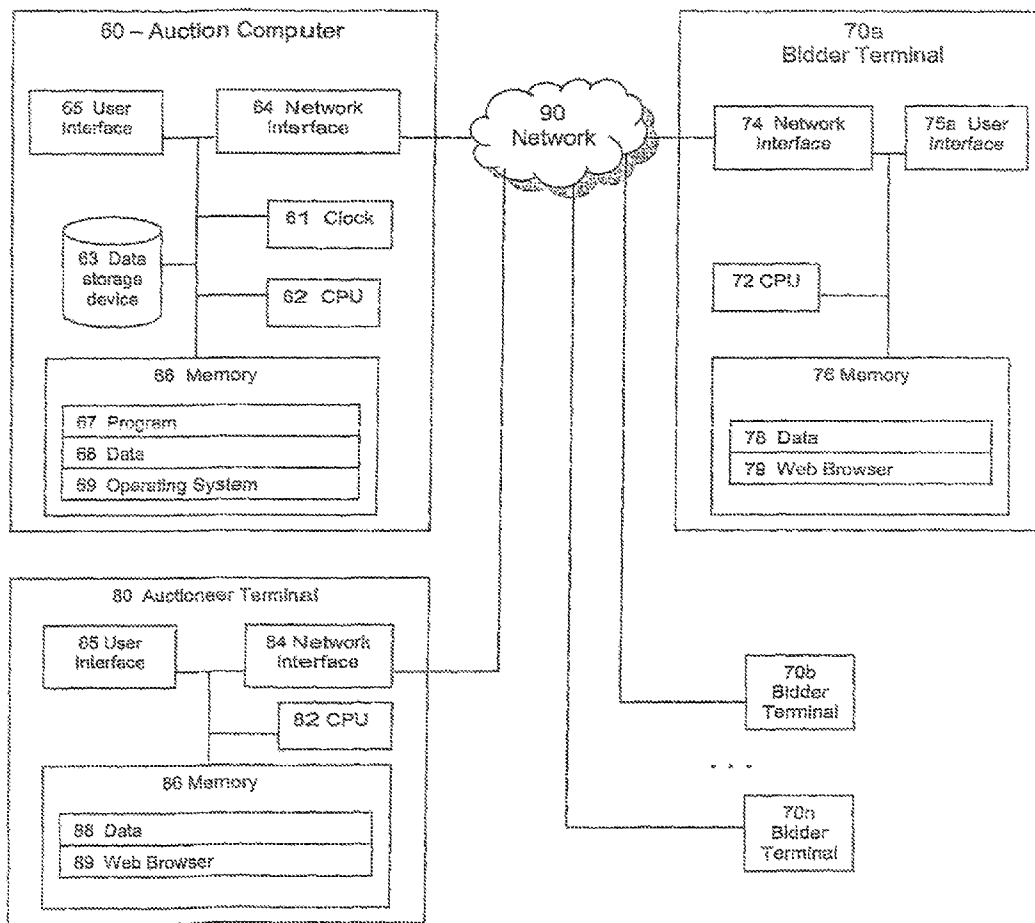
60 – Auction Computer

65 User Interface

64 Network Interface

61 Clock

63 Data storage device

62 CPU

66 Memory

67 Program

68 Data

69 Operating System

90 Network

70a Bidder Terminal

74 Network Interface

75a User Interfaces

72 CPU

76 Memory

78 Data

79 Web Browser

80 Auctioneer Terminal

85 User Interface

84 Network Interface

82 CPU

86 Memory

88 Data

89 Web Browser

70b Bidder Terminal

. . .

70n Bidder Terminal